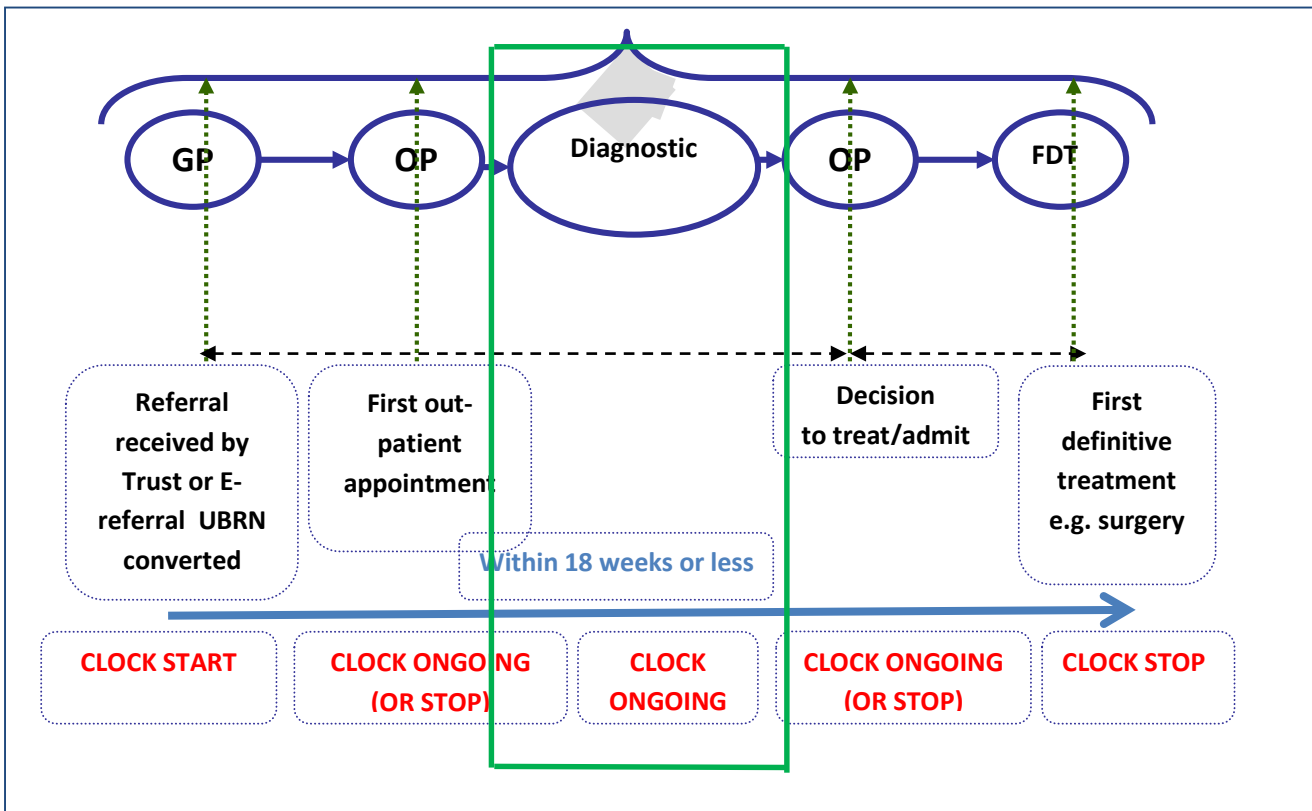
GP

OP

Diagnostic

OP

FDT

Referral received by Trust or E-referral UBRN converted

First out-patient appointment

Decision to treat/admit

First definitive treatment e.g. surgery

Within 18 weeks or less

CLOCK START

CLOCK ONGOING (OR STOP)

CLOCK ONGOING

CLOCK ONGOING (OR STOP)

CLOCK STOP